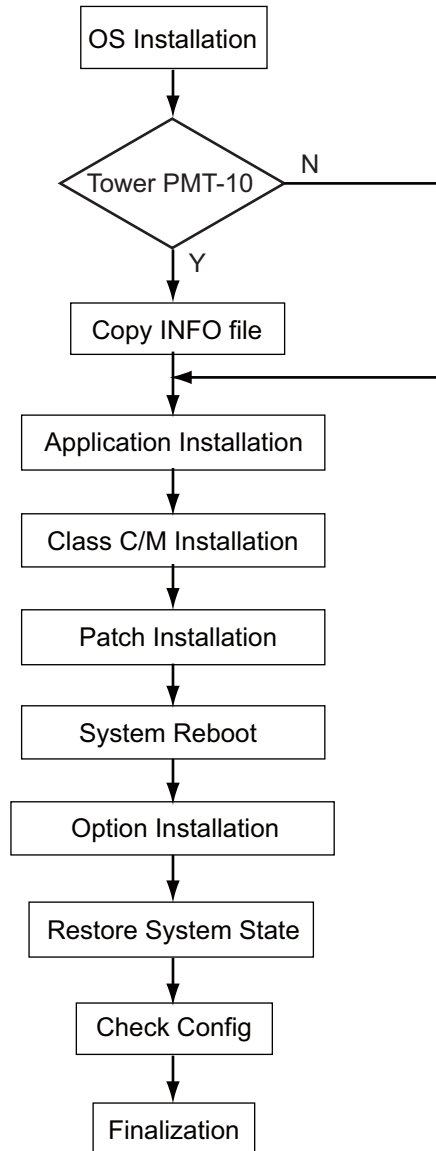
OS Installation

Tower PMT-10

N

Y

Copy INFO file

Application Installation

Class C/M Installation

Patch Installation

System Reboot

Option Installation

Restore System State

Check Config

Finalization